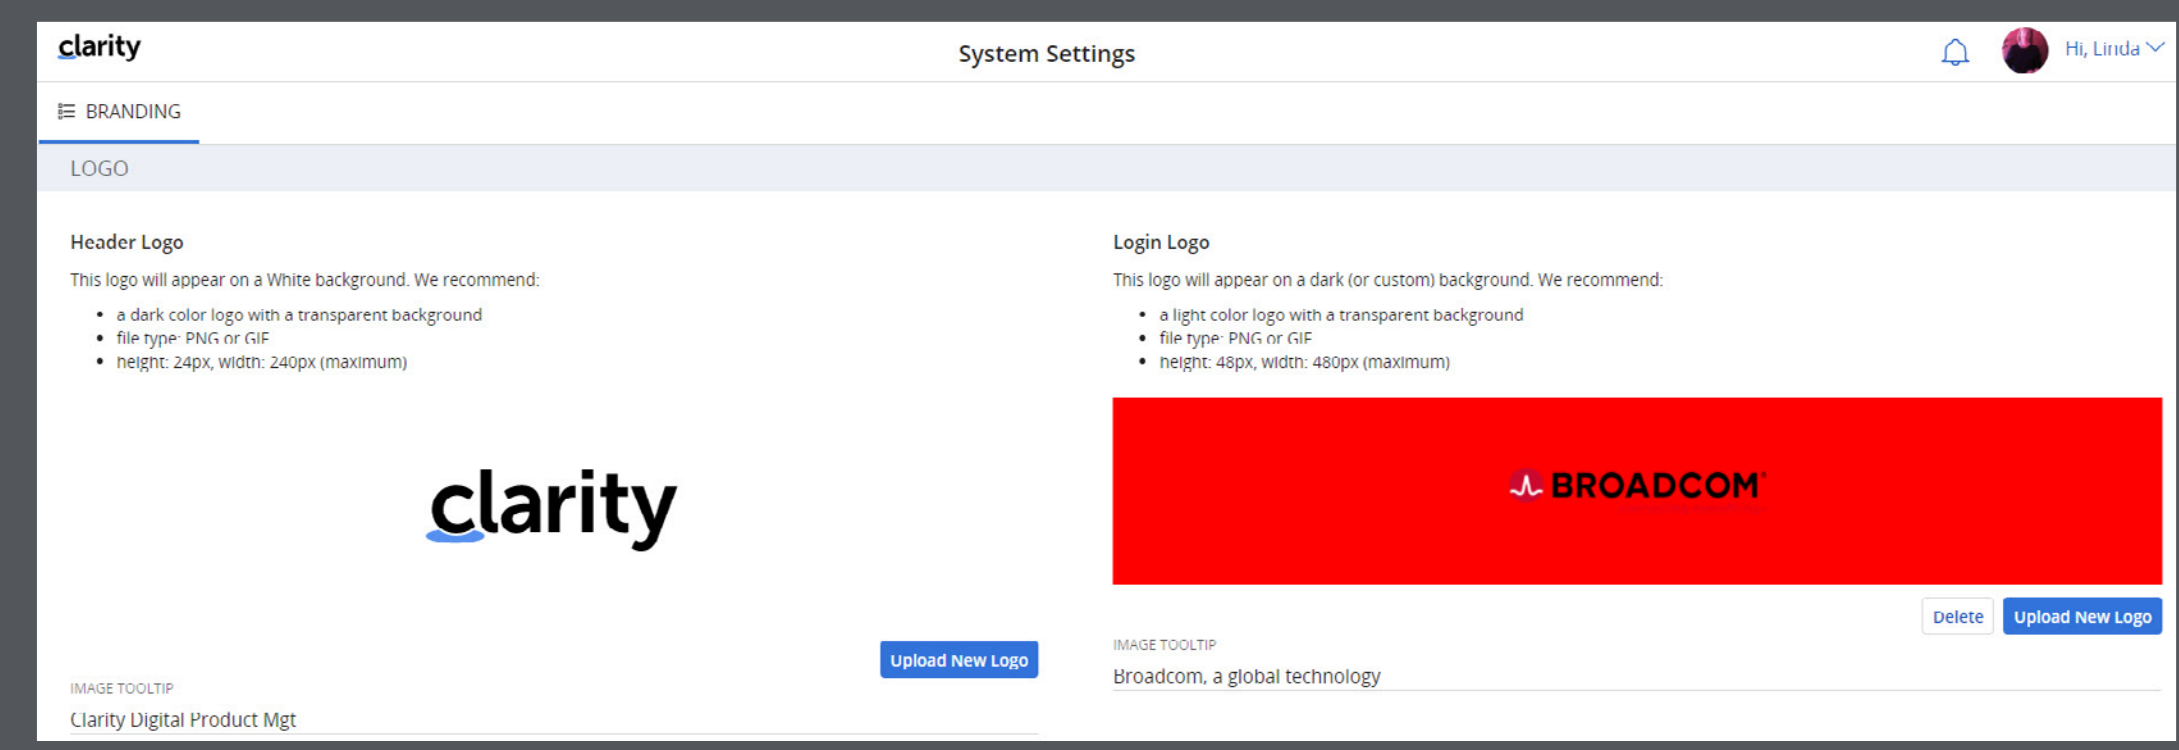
clarity

System Settings

Hi, Linda

BRANDING

LOGO

Header Logo

This logo will appear on a White background. We recommend:

- a dark color logo with a transparent background
- file type: PNG or GIF
- height: 24px, width: 240px (maximum)

clarity

Upload New Logo

IMAGE TOOLTIP

Clarity Digital Product Mgt

Login Logo

This logo will appear on a dark (or custom) background. We recommend:

- a light color logo with a transparent background
- file type: PNG or GIF
- height: 48px, width: 480px (maximum)

BROADCOM

Delete

Upload New Logo

IMAGE TOOLTIP

Broadcom, a global technology